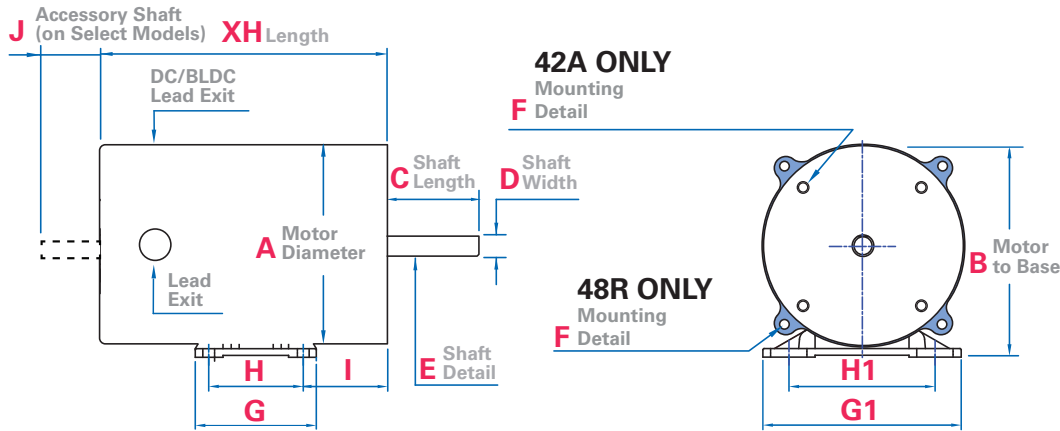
J Accessory Shaft (on Select Models)

XH Length

DC/BLDC Lead Exit

42A ONLY

F Mounting Detail

C Shaft Length

D Shaft Width

A Motor Diameter

Lead Exit

B Motor to Base

48R ONLY

F Mounting Detail

H

I

E Shaft Detail

G

H1

G1